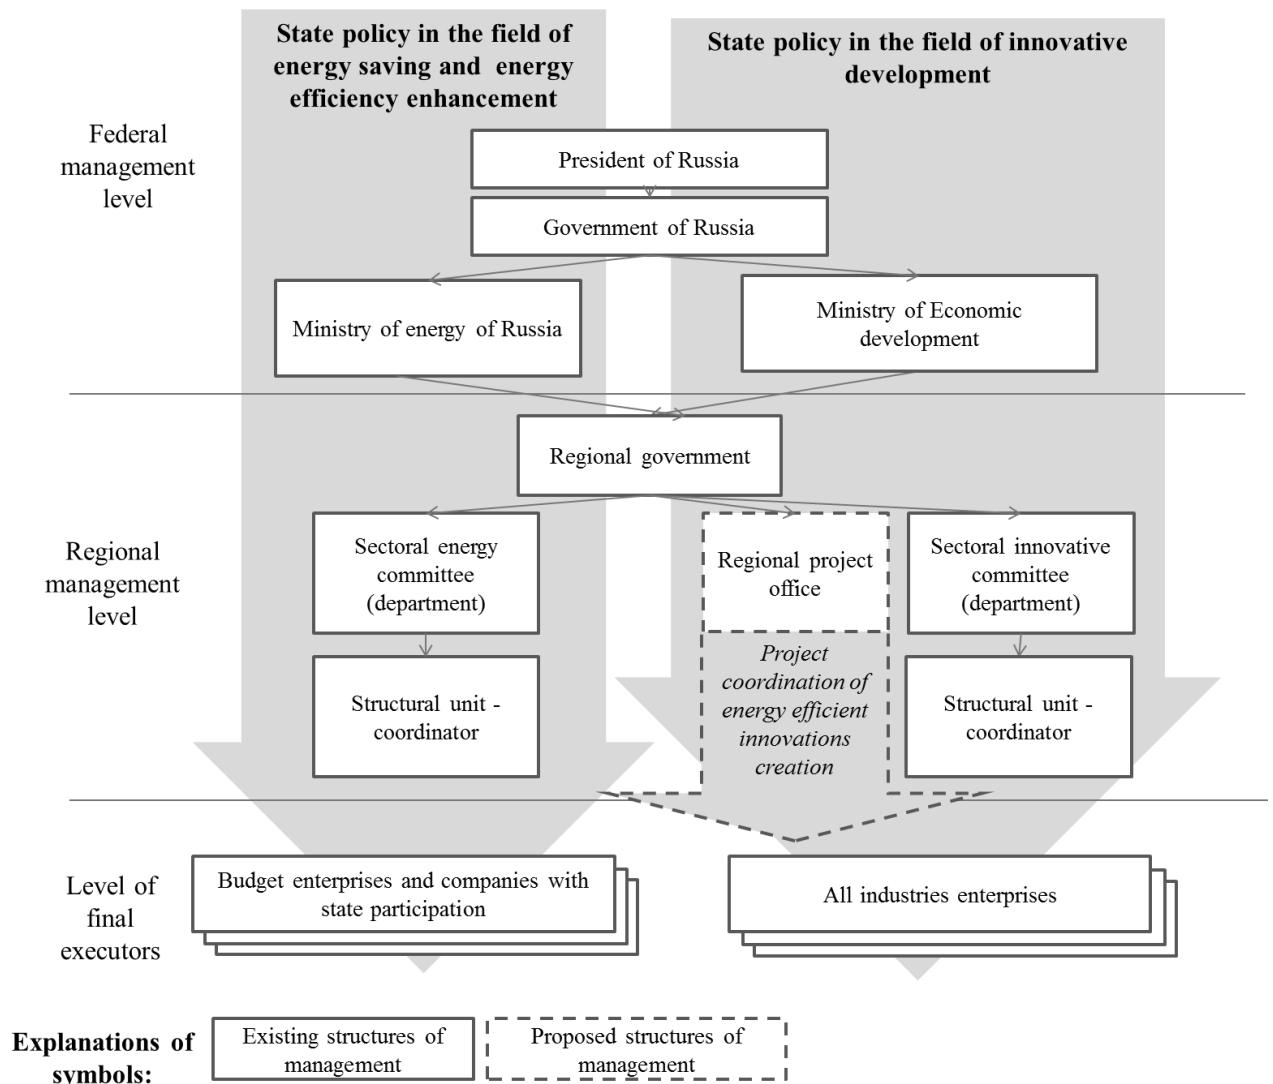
State policy in the field of energy saving and energy efficiency enhancement

State policy in the field of innovative development

Federal management level

President of Russia

Government of Russia

Ministry of energy of Russia

Ministry of Economic development

Regional government

Regional management level

Sectoral energy committee (department)

Regional project office

Sectoral innovative committee (department)

Structural unit - coordinator

Project coordination of energy efficient innovations creation

Structural unit - coordinator

Level of final executors

Budget enterprises and companies with state participation

All industries enterprises

Explanations of symbols:

Existing structures of management

Proposed structures of management